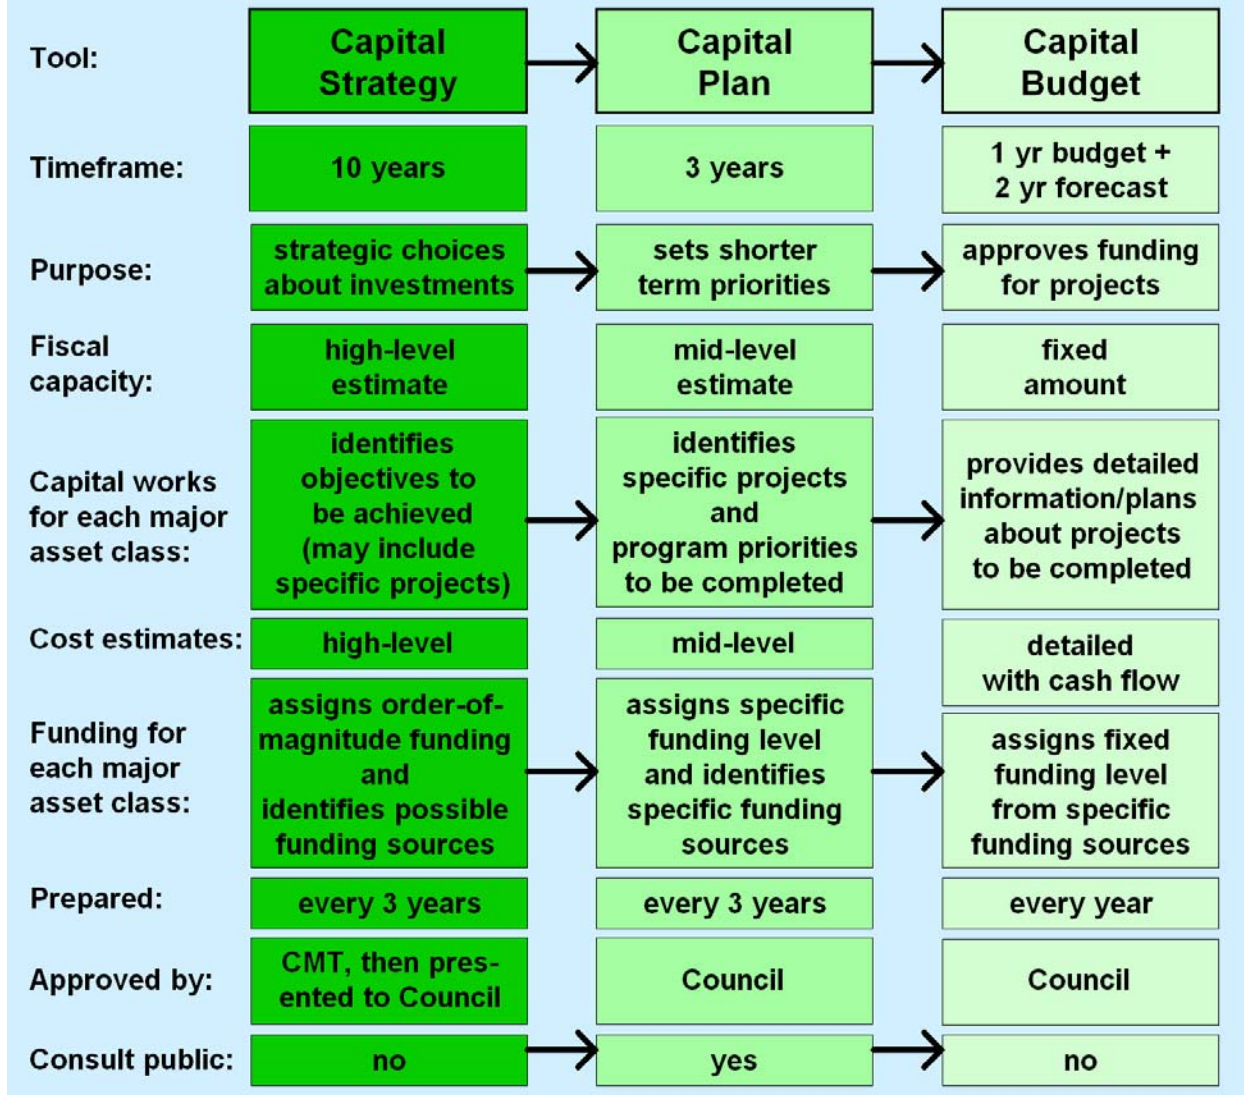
| Tool: | Capital Strategy | Capital Plan | Capital Budget |
|---|---|---|---|
| Timeframe: | 10 years | 3 years | 1 yr budget + 2 yr forecast |
| Purpose: | strategic choices about investments | sets shorter term priorities | approves funding for projects |
| Fiscal capacity: | high-level estimate | mid-level estimate | fixed amount |
| Capital works for each major asset class: | identifies objectives to be achieved (may include specific projects) | identifies specific projects and program priorities to be completed | provides detailed information/plans about projects to be completed |
| Cost estimates: | high-level | mid-level | detailed with cash flow |
| Funding for each major asset class: | assigns order-of-magnitude funding and identifies possible funding sources | assigns specific funding level and identifies specific funding sources | assigns fixed funding level from specific funding sources |
| Prepared: | every 3 years | every 3 years | every year |
| Approved by: | CMT, then presented to Council | Council | Council |
| Consult public: | no | yes | no |